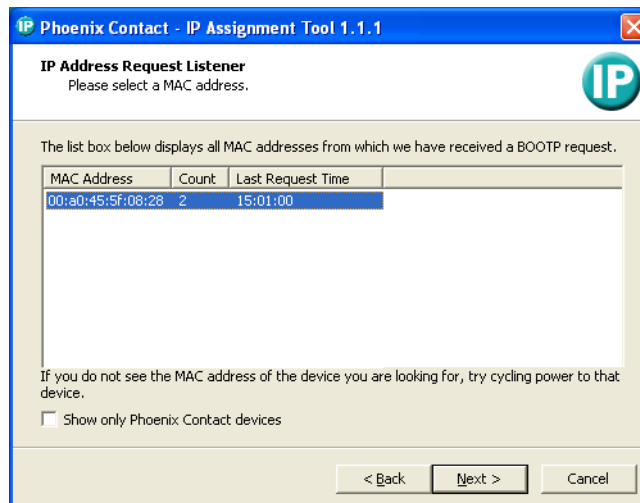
Phoenix Contact - IP Assignment Tool 1.1.1

IP Address Request Listener
Please select a MAC address.

IP

The list box below displays all MAC addresses from which we have received a BOOTP request.

| MAC Address | Count | Last Request Time |
|---|---|---|
| 00:a0:45:5f:08:28 | 2 | 15:01:00 |

If you do not see the MAC address of the device you are looking for, try cycling power to that device.

Show only Phoenix Contact devices

< Back
Next >
Cancel